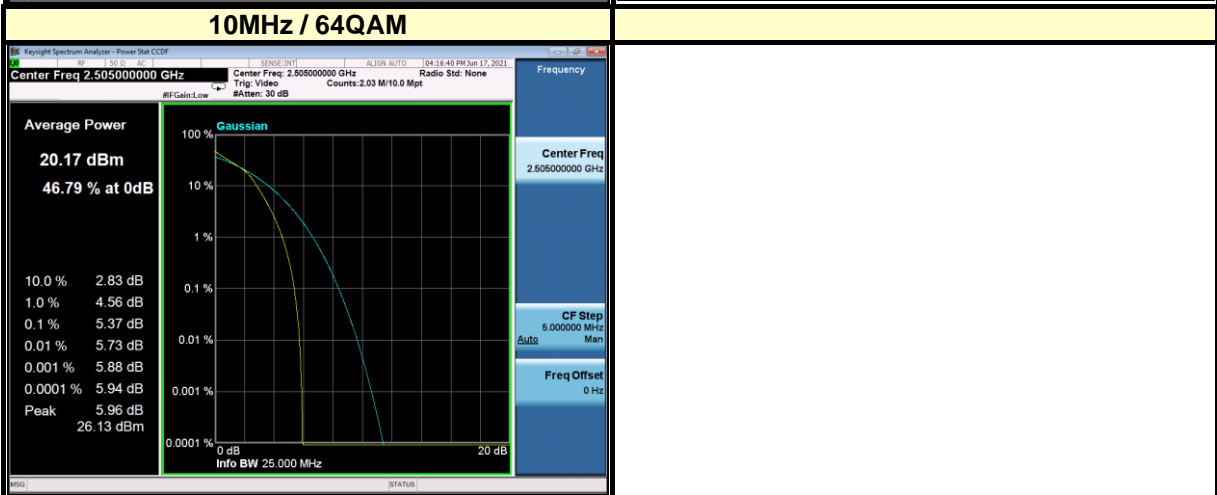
10MHz / 64QAM

Keysight Spectrum Analyzer - Power Stat CCDF

RF 50 Ω AC SENSE:INT ALIGN AUTO 04:16:40 PM Jun 17, 2021

Center Freq 2.505000000 GHz

Center Freq: 2.505000000 GHz
Trig: Video
#Atten: 30 dB

Counts:2.03 M/10.0 Mpt

Radio Std: None

#IFGain:Low

Frequency

Average Power

20.17 dBm

46.79 % at 0dB

| | |
|---|---|
| 10.0 % | 2.83 dB |
| 1.0 % | 4.56 dB |
| 0.1 % | 5.37 dB |
| 0.01 % | 5.73 dB |
| 0.001 % | 5.88 dB |
| 0.0001 % | 5.94 dB |
| Peak | 5.96 dB 26.13 dBm |

100 %
Gaussian
10 %
1 %
0.1 %
0.01 %
0.001 %
0.0001 %
0 dB
20 dB
Info BW 25.000 MHz

Center Freq
2.505000000 GHz

CF Step
5.000000 MHz
Auto Man

Freq Offset
0 Hz

MSG

STATUS